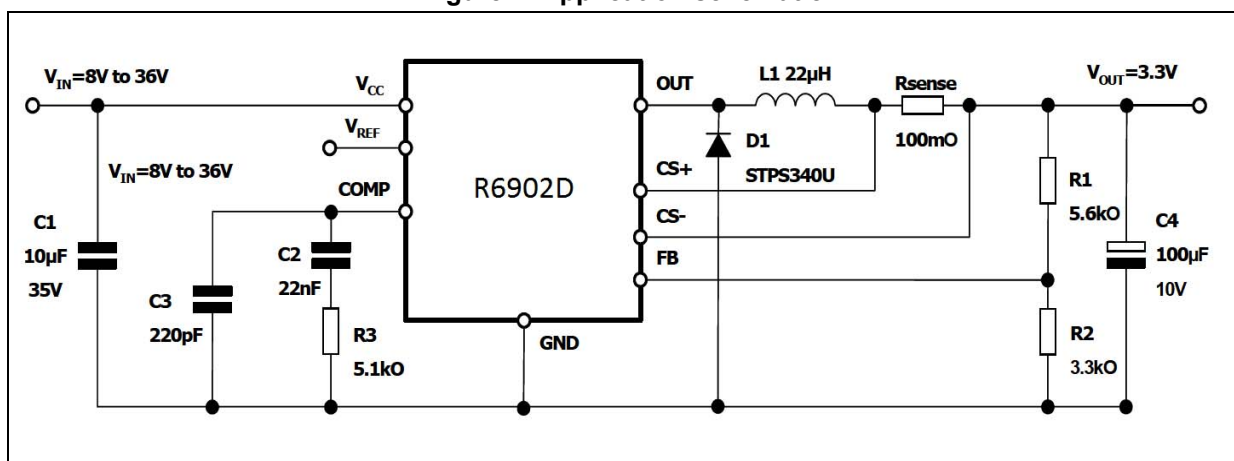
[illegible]

$V_{IN}$=8V to 36V

$V_{CC}$

$V_{REF}$

$V_{IN}$=8V to 36V

COMP

R6902D

OUT

L1 22µH

Rsense

100mO

$V_{OUT}$=3.3V

D1

STPS340U

CS+

CS-

FB

C1

10µF

35V

C3

220pF

C2

22nF

R3

5.1kO

GND

R1

5.6kO

C4

100µF

10V

R2

3.3kO